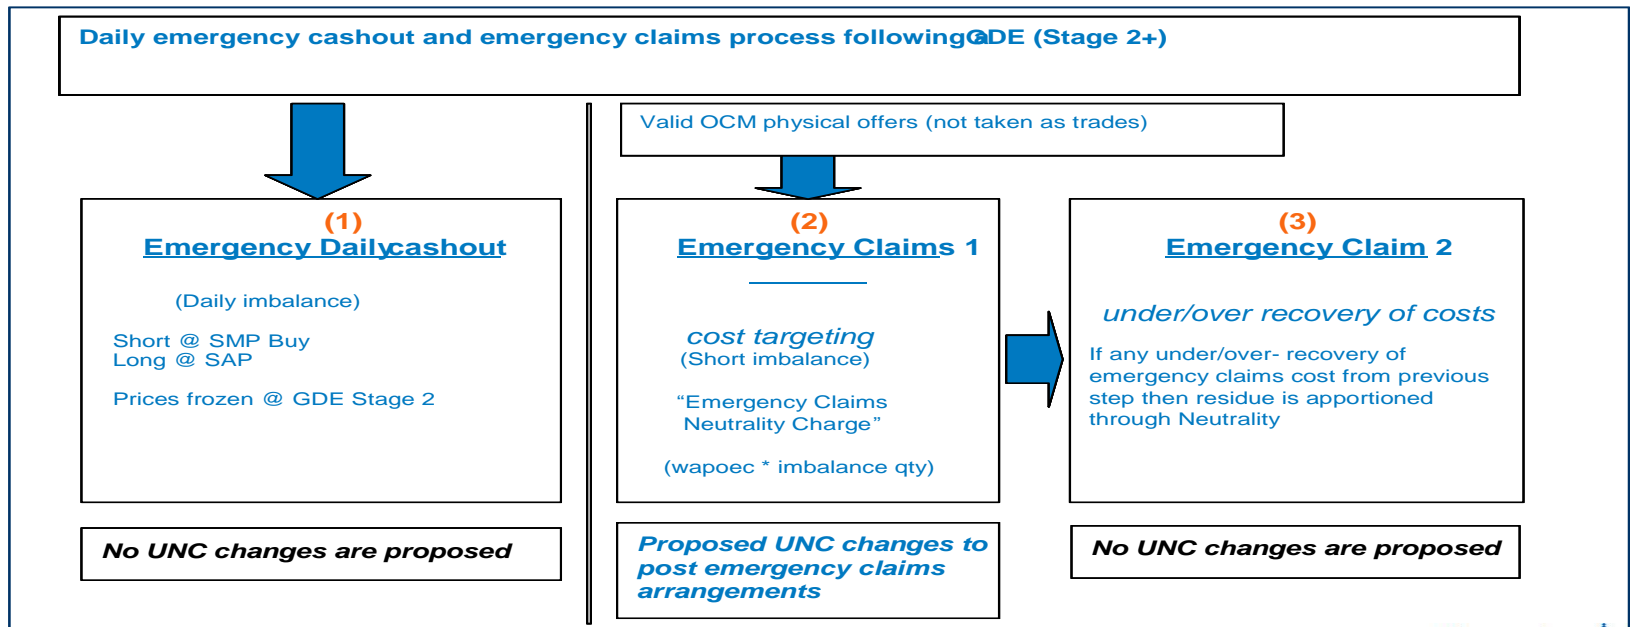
Daily emergency cashout and emergency claims process followingaGDE (Stage 2+)

Valid OCM physical offers (not taken as trades)

(1)
Emergency Dailycashout

(Daily imbalance)

Short @ SMP Buy
Long @ SAP

Prices frozen @ GDE Stage 2

(2)
Emergency Claims 1

cost targeting
(Short imbalance)

"Emergency Claims Neutrality Charge"

(wapoec * imbalance qty)

(3)
Emergency Claim 2

under/over recovery of costs

If any under/over- recovery of emergency claims cost from previous step then residue is apportioned through Neutrality

No UNC changes are proposed

Proposed UNC changes to post emergency claims arrangements

No UNC changes are proposed